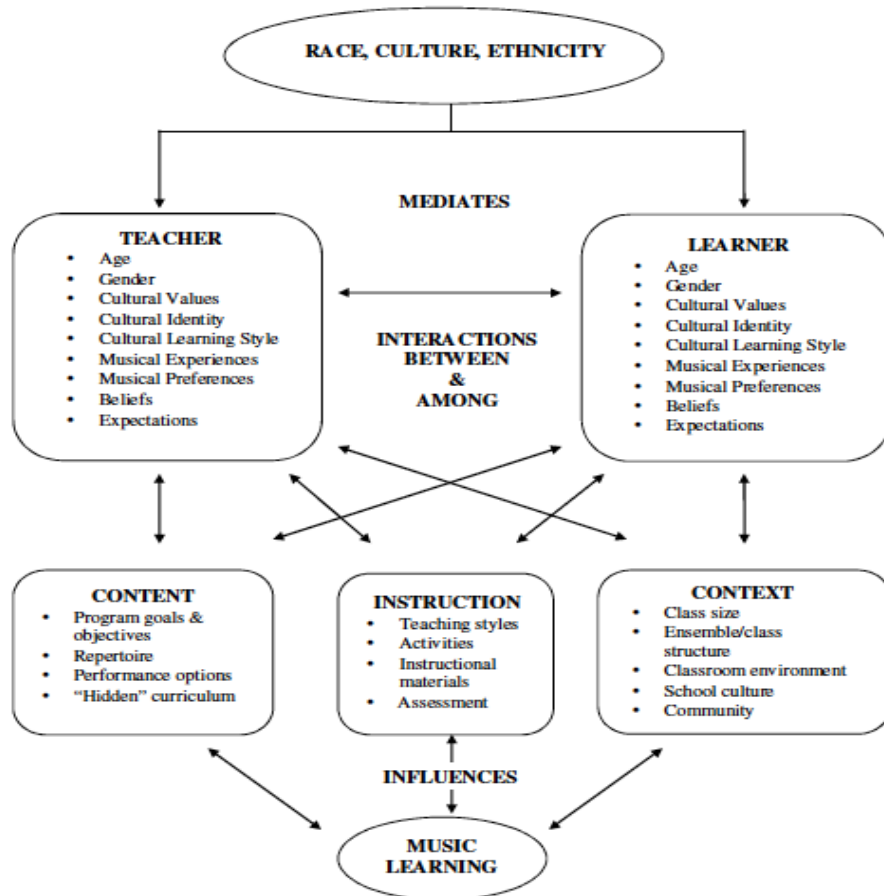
RACE, CULTURE, ETHNICITY

MEDIATES

TEACHER
- Age
- Gender
- Cultural Values
- Cultural Identity
- Cultural Learning Style
- Musical Experiences
- Musical Preferences
- Beliefs
- Expectations

INTERACTIONS BETWEEN & AMONG

LEARNER
- Age
- Gender
- Cultural Values
- Cultural Identity
- Cultural Learning Style
- Musical Experiences
- Musical Preferences
- Beliefs
- Expectations

CONTENT
- Program goals & objectives
- Repertoire
- Performance options
- "Hidden" curriculum

INSTRUCTION
- Teaching styles
- Activities
- Instructional materials
- Assessment

CONTEXT
- Class size
- Ensemble/class structure
- Classroom environment
- School culture
- Community

INFLUENCES

MUSIC LEARNING